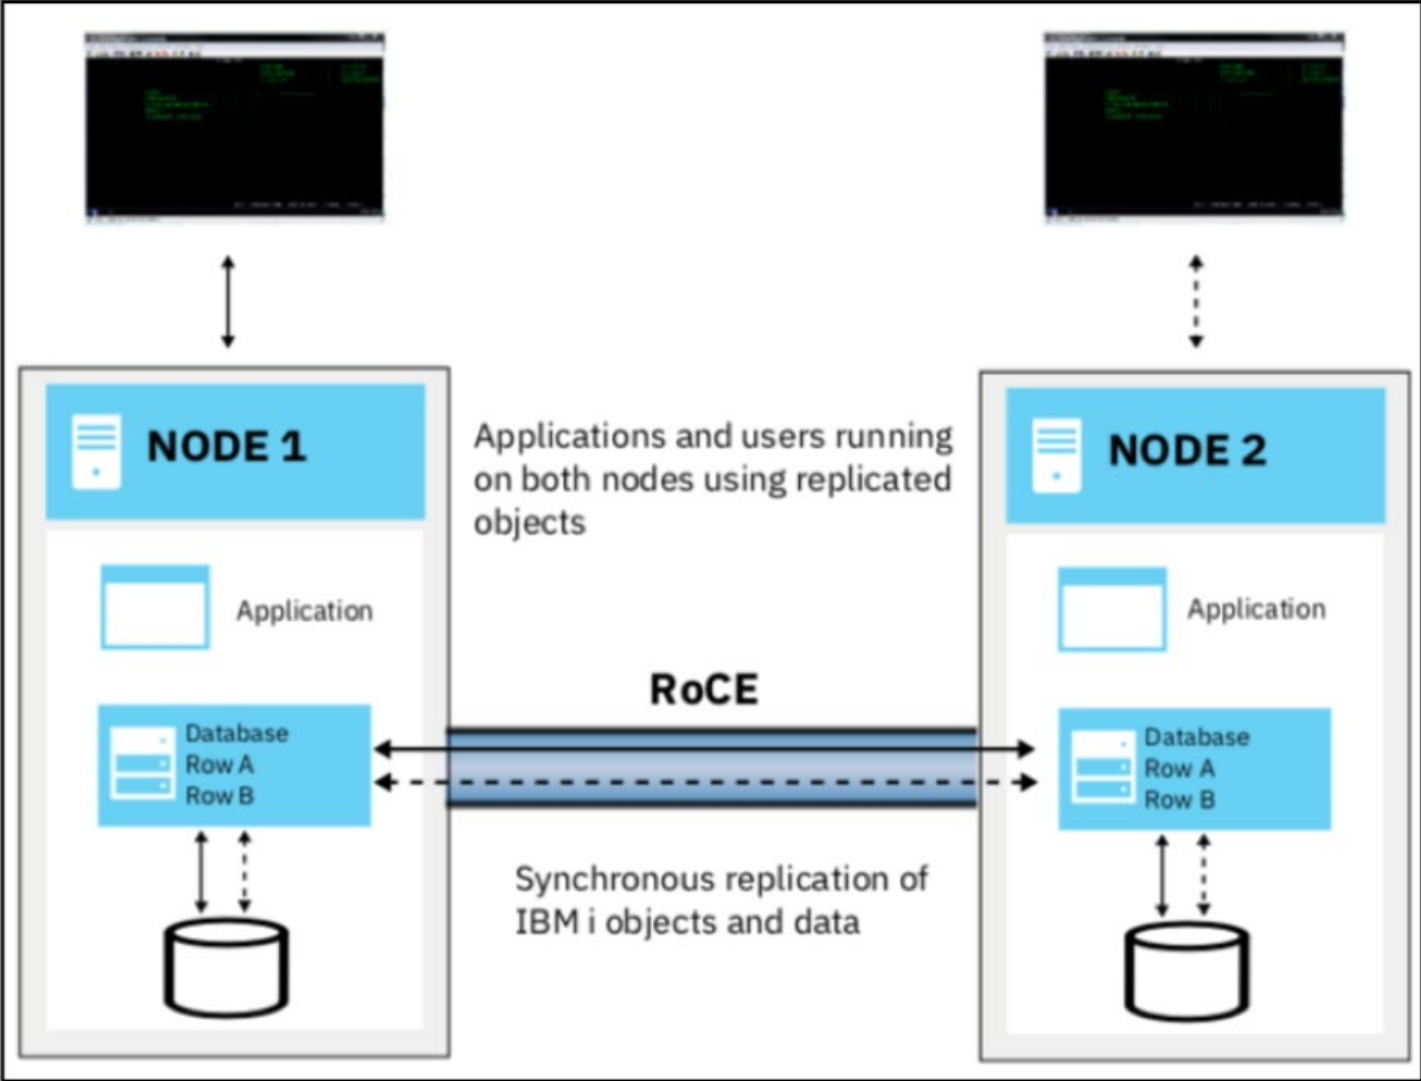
NODE 1

Application

Database
Row A
Row B

Applications and users running on both nodes using replicated objects

RoCE

Synchronous replication of IBM i objects and data

NODE 2

Application

Database
Row A
Row B